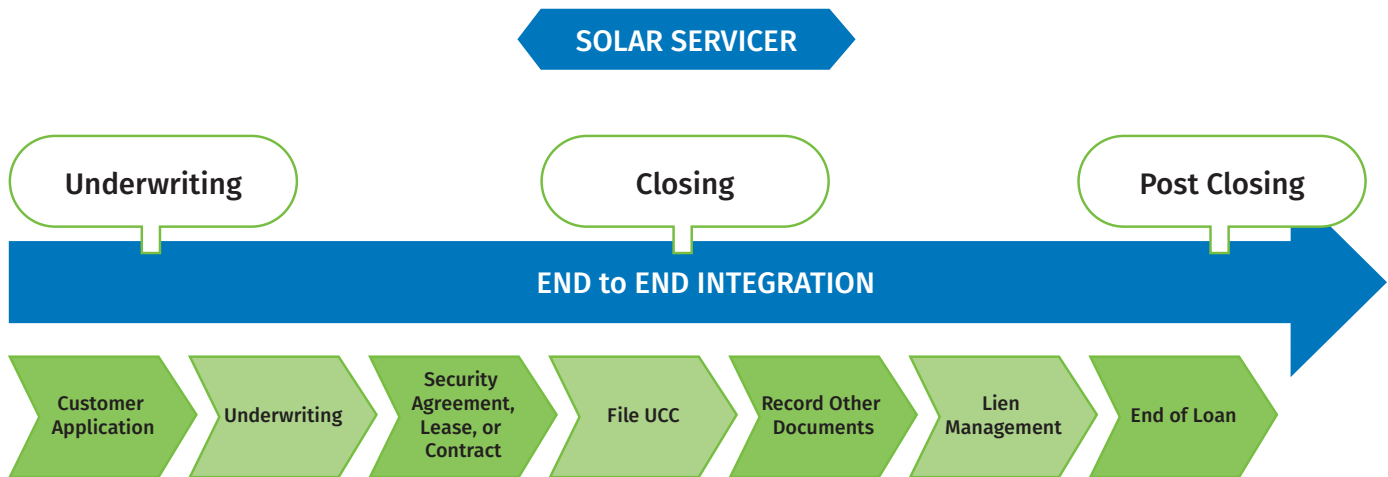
SOLAR SERVICER

Underwriting

Closing

Post Closing

END to END INTEGRATION

Customer Application

Underwriting

Security Agreement, Lease, or Contract

File UCC

Record Other Documents

Lien Management

End of Loan